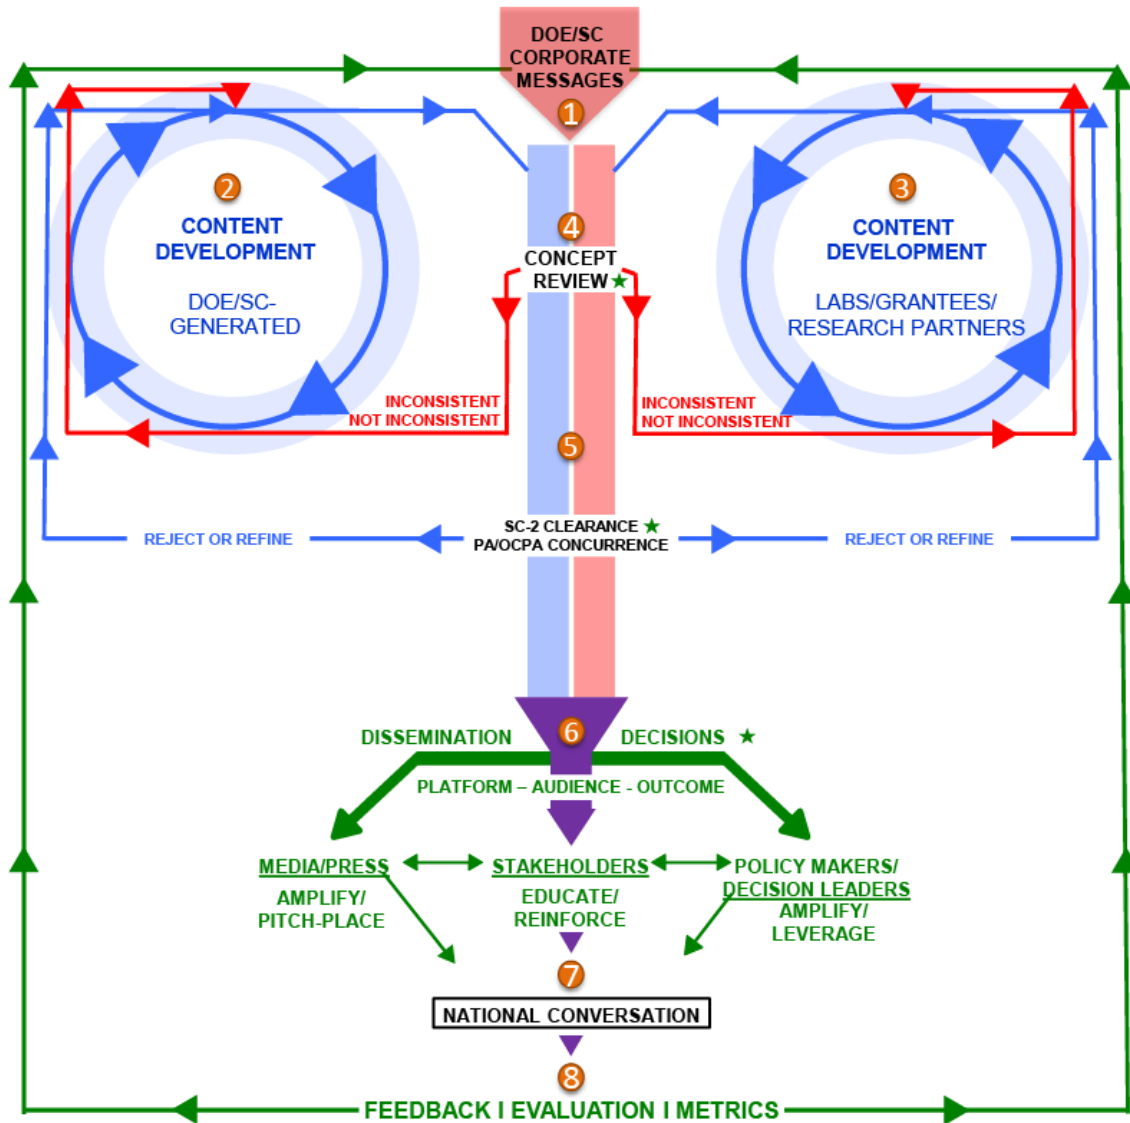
DOE/SC CORPORATE MESSAGES

1

2

CONTENT DEVELOPMENT

DOE/SC-GENERATED

3

CONTENT DEVELOPMENT

LABS/GRANTEES/ RESEARCH PARTNERS

4

CONCEPT REVIEW ★

INCONSISTENT
NOT INCONSISTENT

INCONSISTENT
NOT INCONSISTENT

5

REJECT OR REFINE

SC-2 CLEARANCE ★
PA/OCPA CONCURRENCE

REJECT OR REFINE

DISSEMINATION

6

DECISIONS ★

PLATFORM – AUDIENCE - OUTCOME

MEDIA/PRESS

AMPLIFY/ PITCH-PLACE

STAKEHOLDERS

EDUCATE/ REINFORCE

POLICY MAKERS/ DECISION LEADERS

AMPLIFY/ LEVERAGE

7

NATIONAL CONVERSATION

8

FEEDBACK I EVALUATION I METRICS